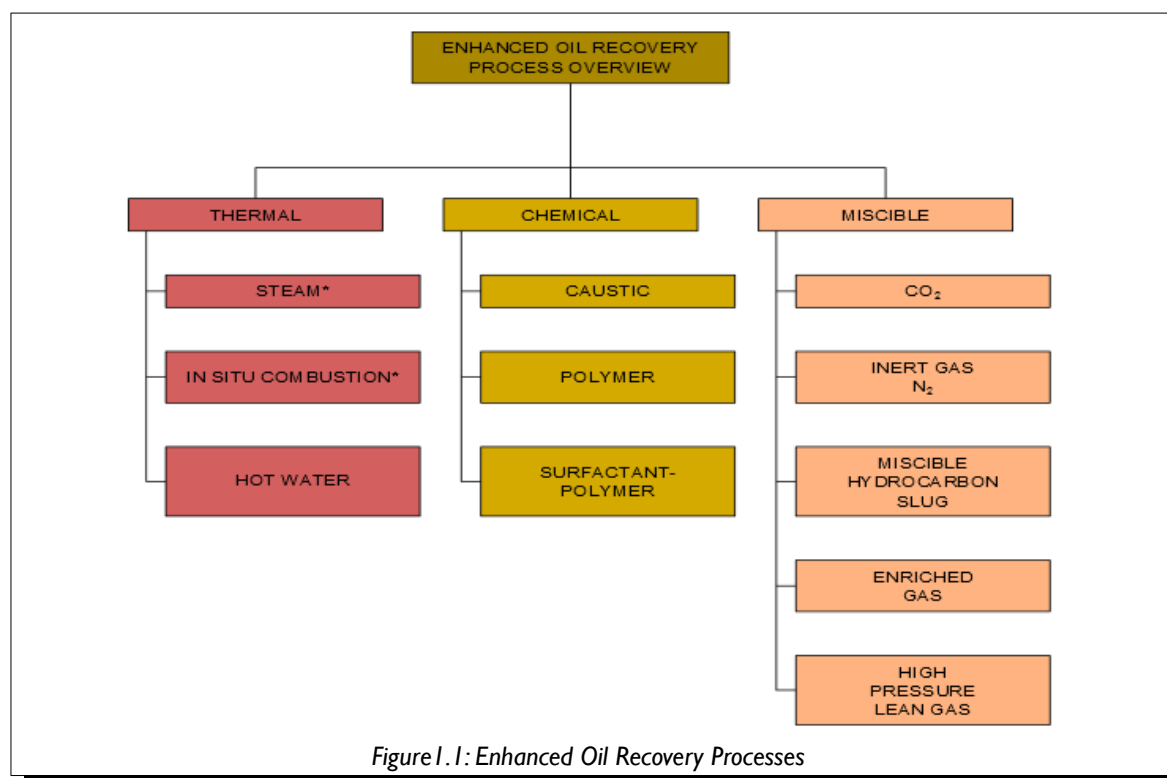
ENHANCED OIL RECOVERY PROCESS OVERVIEW

THERMAL

STEAM*

IN SITU COMBUSTION*

HOT WATER

CHEMICAL

CAUSTIC

POLYMER

SURFACTANT-POLYMER

MISCIBLE

$CO_2$

INERT GAS $N_2$

MISCIBLE HYDROCARBON SLUG

ENRICHED GAS

HIGH PRESSURE LEAN GAS

Figure1.1: Enhanced Oil Recovery Processes